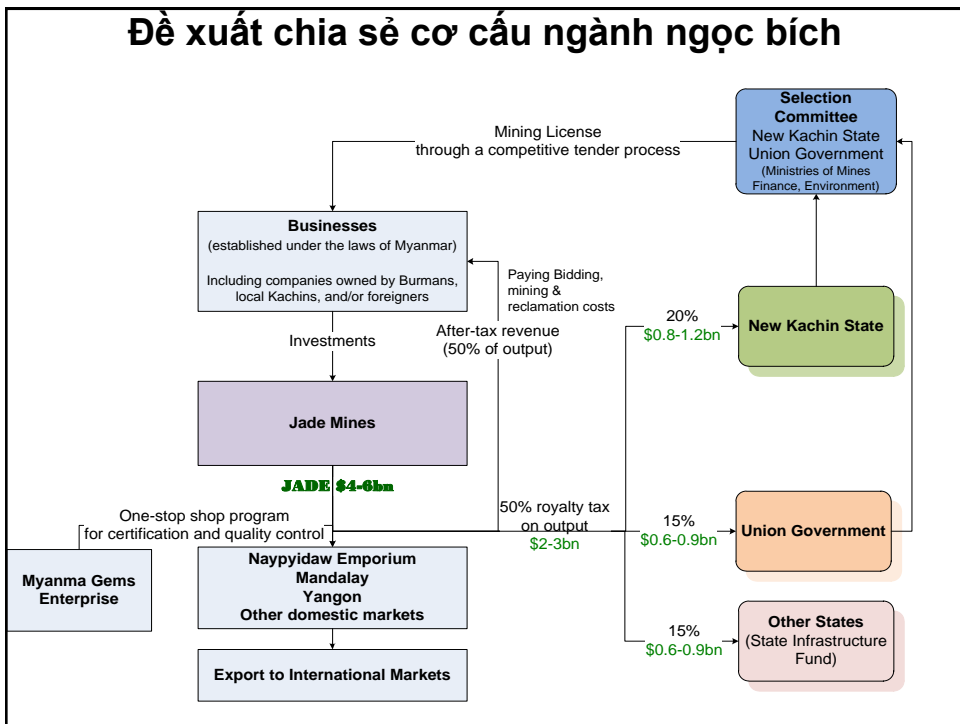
Đề xuất chia sẻ cơ cấu ngành ngọc bích

Selection Committee
New Kachin State
Union Government
(Ministries of Mines Finance, Environment)

Mining License
through a competitive tender process

Businesses
(established under the laws of Myanmar)

Including companies owned by Burmans, local Kachins, and/or foreigners

Paying Bidding, mining & reclamation costs

After-tax revenue
(50% of output)

Investments

20%
$0.8-1.2bn

New Kachin State

Jade Mines

JADE $4-6bn

One-stop shop program
for certification and quality control

50% royalty tax on output
$2-3bn

15%
$0.6-0.9bn

Union Government

Myanma Gems Enterprise

Naypyidaw Emporium
Mandalay
Yangon
Other domestic markets

15%
$0.6-0.9bn

Other States
(State Infrastructure Fund)

Export to International Markets